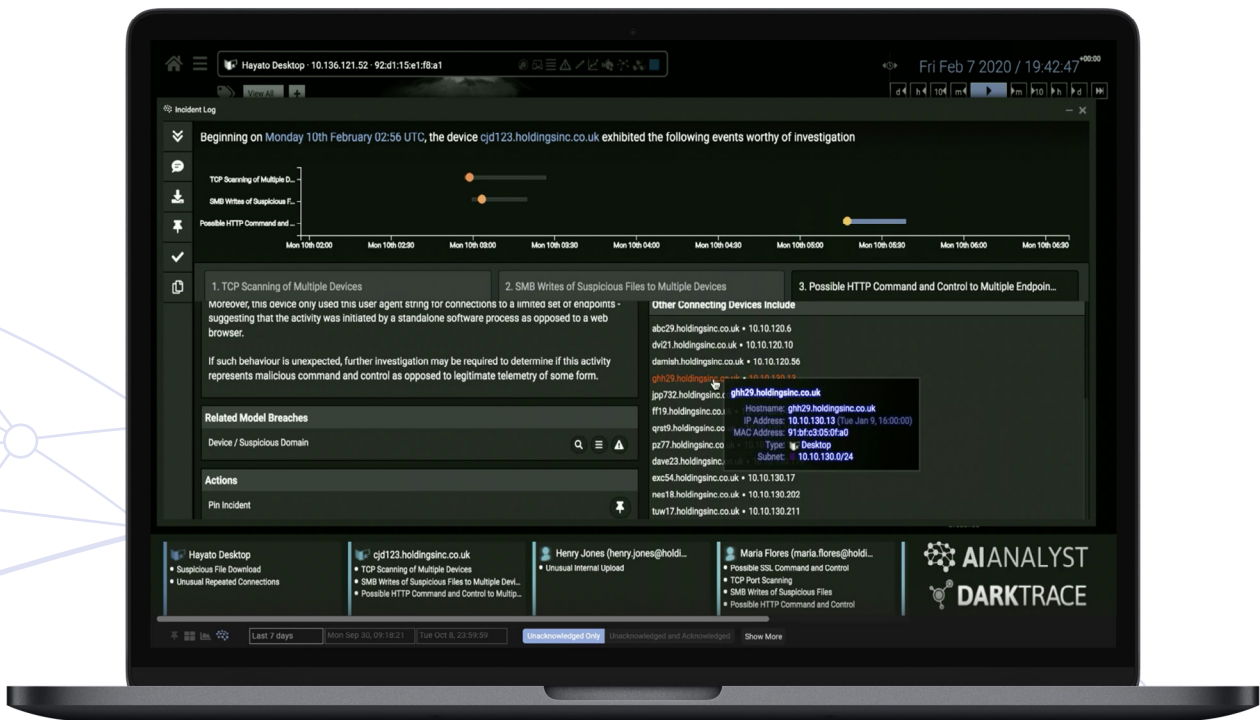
Hayato Desktop · 10.136.121.52 · 92:d1:15:e1:f8:a1

View All

Fri Feb 7 2020 / 19:42:47 $^{+00:00}$

d h 10 m h 10 h d

Incident Log

Beginning on Monday 10th February 02:56 UTC, the device cjd123.holdingsinc.co.uk exhibited the following events worthy of investigation

TCP Scanning of Multiple D...
SMB Writes of Suspicious F...
Possible HTTP Command and ...

Mon 10th 02:00 | Mon 10th 02:30 | Mon 10th 03:00 | Mon 10th 03:30 | Mon 10th 04:00 | Mon 10th 04:30 | Mon 10th 05:00 | Mon 10th 05:30 | Mon 10th 06:00 | Mon 10th 06:30

1. TCP Scanning of Multiple Devices
2. SMB Writes of Suspicious Files to Multiple Devices
3. Possible HTTP Command and Control to Multiple Endpoin...

Moreover, this device only used this user agent string for connections to a limited set of endpoints - suggesting that the activity was initiated by a standalone software process as opposed to a web browser.

If such behaviour is unexpected, further investigation may be required to determine if this activity represents malicious command and control as opposed to legitimate telemetry of some form.

Related Model Breaches

Device / Suspicious Domain

Actions

Pin Incident

Other Connecting Devices Include

abc29.holdingsinc.co.uk • 10.10.120.6
dvi21.holdingsinc.co.uk • 10.10.120.10
damish.holdingsinc.co.uk • 10.10.120.56
ghh29.holdingsinc.co.uk • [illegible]
jpp732.holdingsinc.
ff19.holdingsinc.co.
qrst9.holdingsinc.co
pz77.holdingsinc.co
dave23.holdingsinc.
exc54.holdingsinc.co.uk • 10.10.130.17
nes18.holdingsinc.co.uk • 10.10.130.202
tuw17.holdingsinc.co.uk • 10.10.130.211

ghh29.holdingsinc.co.uk
Hostname: ghh29.holdingsinc.co.uk
IP Address: 10.10.130.13 (Tue Jan 9, 16:00:00)
MAC Address: 91:bf:c3:05:0f:a0
Type: Desktop
Subnet: 10.10.130.0/24

Hayato Desktop
• Suspicious File Download
• Unusual Repeated Connections

cjd123.holdingsinc.co.uk
• TCP Scanning of Multiple Devices
• SMB Writes of Suspicious Files to Multiple Devi...
• Possible HTTP Command and Control to Multip...

Henry Jones (henry.jones@holdi...
• Unusual Internal Upload

Maria Flores (maria.flores@holdi...
• Possible SSL Command and Control
• TCP Port Scanning
• SMB Writes of Suspicious Files
• Possible HTTP Command and Control

AI ANALYST
DARKTRACE

Last 7 days | Mon Sep 30, 09:18:21 | Tue Oct 8, 23:59:59 | Unacknowledged Only | Unacknowledged and Acknowledged | Show More